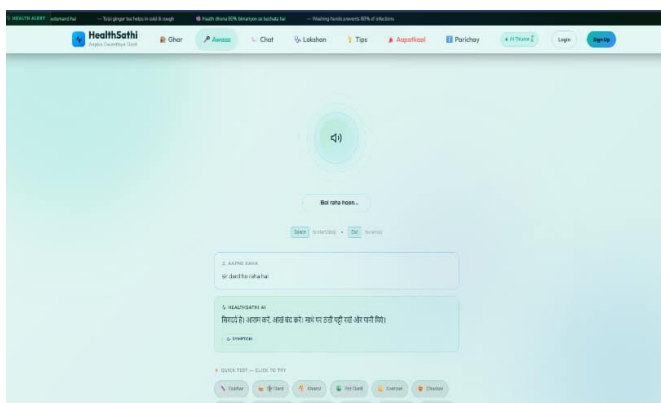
HEALTH ALERT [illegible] — Tulsi ginger tea helps in cold & cough — Health dhona 80% bimariyon se bachata hai — Washing hands prevents 80% of infections

HealthSathi
Apna Swasthya Dost

Ghar
Awaaz
Chat
Lakshan
Tips
Aspatkaal
Parichay
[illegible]
Login
Sign Up

Bol raha hoon...

Space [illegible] • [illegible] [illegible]

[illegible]
sir dard ho raha hai

HEALTHSATHI AI
सिरदर्द है। आराम करें, आंखें बंद करें। माथे पर ठंडी पट्टी रखें और पानी पिएं।

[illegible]

QUICK TEST — CLICK TO TRY
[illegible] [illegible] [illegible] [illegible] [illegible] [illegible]